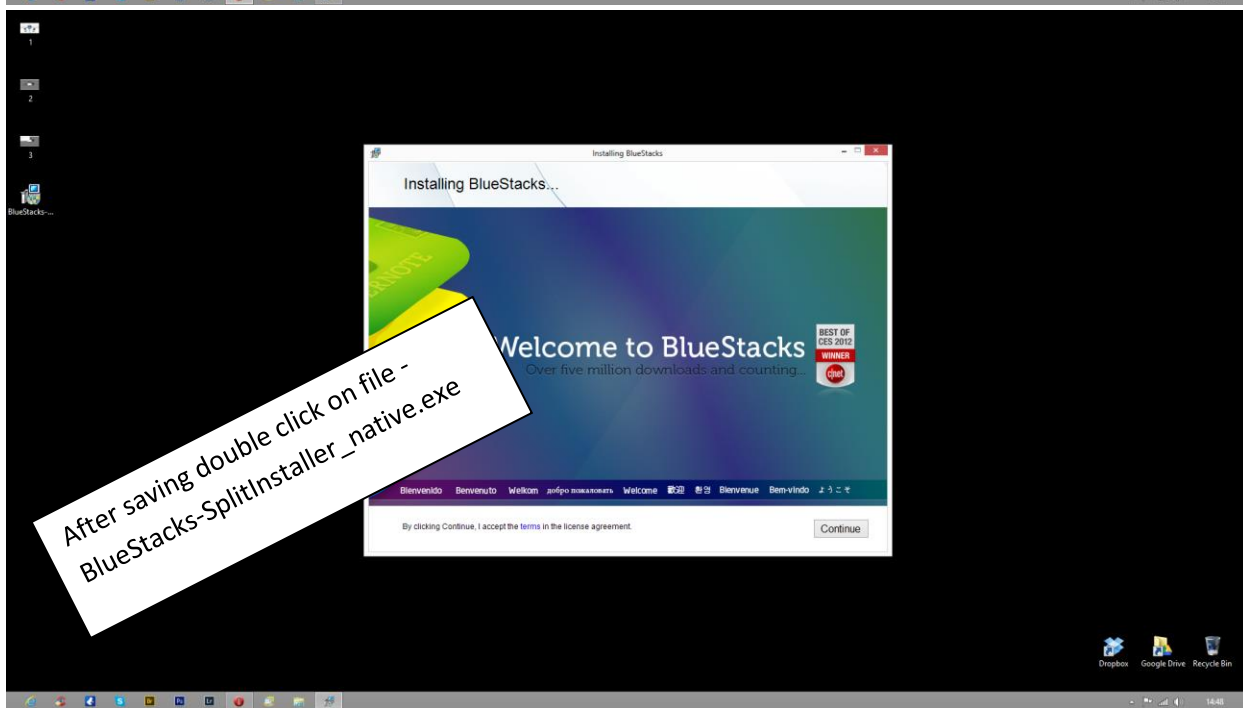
1

2

3

BlueStacks-...

Installing BlueStacks

Installing BlueStacks...

Welcome to BlueStacks

Over five million downloads and counting...

BEST OF CES 2012 WINNER cnet

Bienvenido Benvenuto Welkom добро пожаловать Welcome 歡迎 환영 Bienvenue Bem-vindo ようこそ

By clicking Continue, I accept the terms in the license agreement.

Continue

After saving double click on file - BlueStacks-SplitInstaller_native.exe

Dropbox

Google Drive

Recycle Bin

14:48